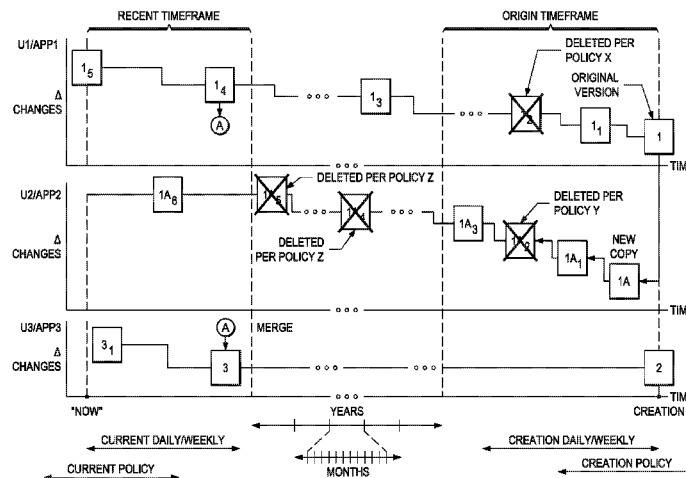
RECENT TIMEFRAME

ORIGIN TIMEFRAME

U1/APP1

Δ CHANGES

$1_5$

$1_4$

A

$1_3$

DELETED PER POLICY X

ORIGINAL VERSION

$1_1$

1

TIM

U2/APP2

Δ CHANGES

$1A_6$

DELETED PER POLICY Z

DELETED PER POLICY Z

$1A_3$

DELETED PER POLICY Y

$1A_1$

NEW COPY

1A

TIM

U3/APP3

Δ CHANGES

A

MERGE

$3_1$

3

2

TIM

"NOW"

YEARS

CREATION

CURRENT DAILY/WEEKLY

CREATION DAILY/WEEKLY

CURRENT POLICY

MONTHS

CREATION POLICY